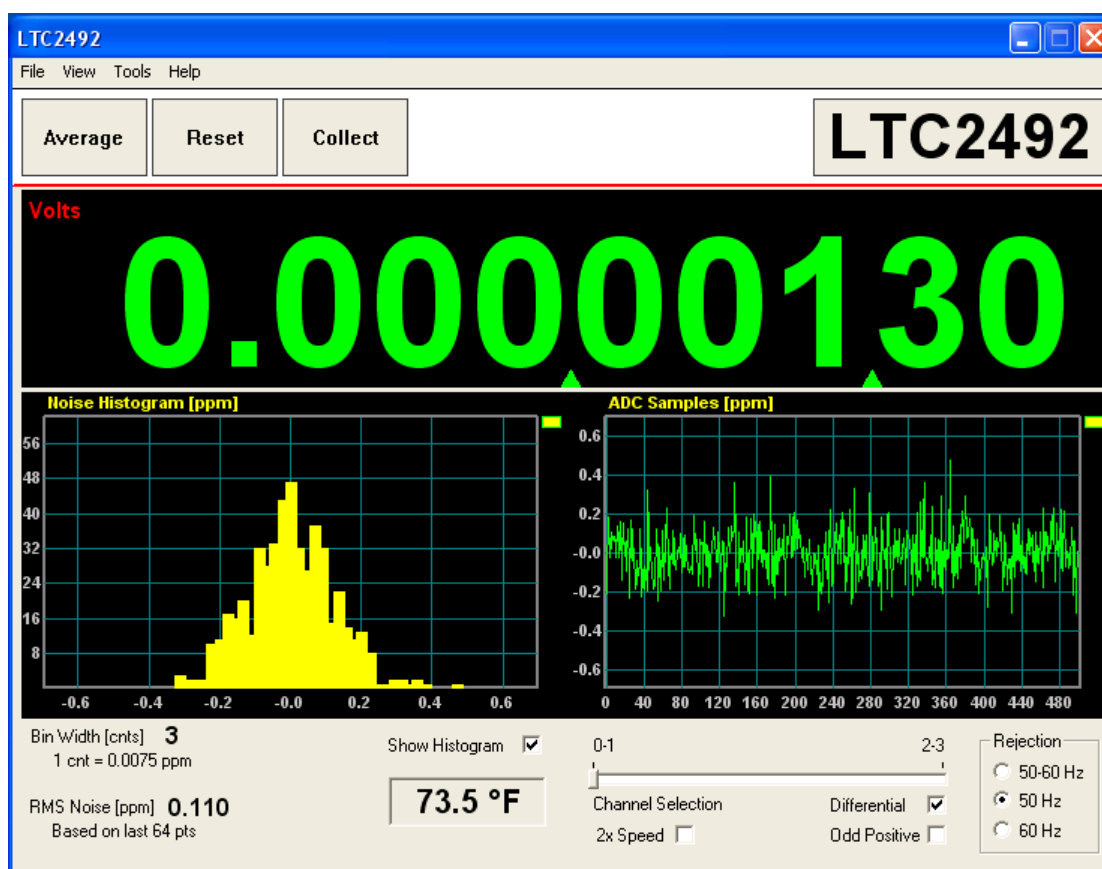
LTC2492

File View Tools Help

Average Reset Collect

LTC2492

Volts

0.00000130

Noise Histogram [ppm]

56
48
40
32
24
16
8

-0.6 -0.4 -0.2 -0.0 0.2 0.4 0.6

ADC Samples [ppm]

0.6
0.4
0.2
-0.0
-0.2
-0.4
-0.6

0 40 80 120 160 200 240 280 320 360 400 440 480

Bin Width [cnts] 3
1 cnt = 0.0075 ppm

RMS Noise [ppm] 0.110
Based on last 64 pts

Show Histogram ☑

73.5 °F

0-1 2-3

Channel Selection

Differential ☑

2x Speed ☐

Odd Positive ☐

Rejection
○ 50-60 Hz
◉ 50 Hz
○ 60 Hz